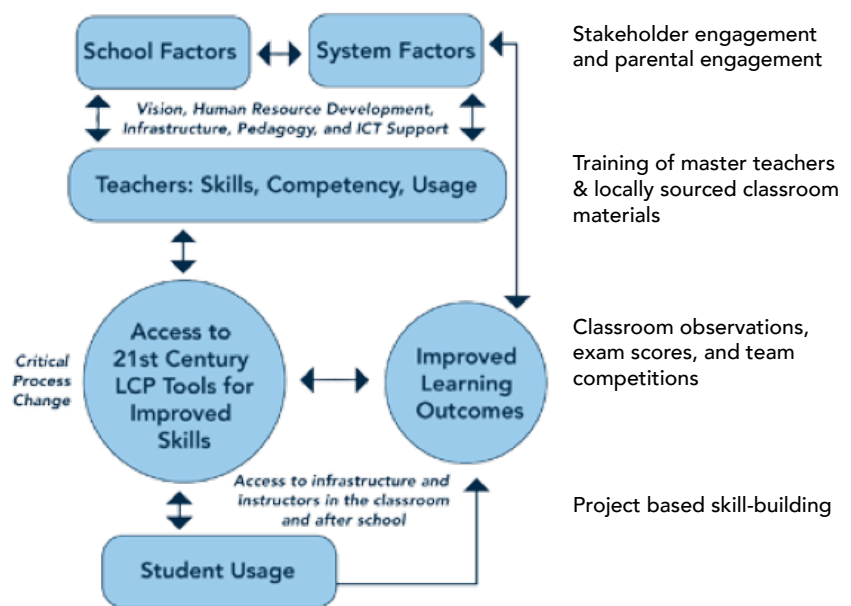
School Factors

System Factors

Vision, Human Resource Development, Infrastructure, Pedagogy, and ICT Support

Teachers: Skills, Competency, Usage

Critical Process Change

Access to 21st Century LCP Tools for Improved Skills

Improved Learning Outcomes

Access to infrastructure and instructors in the classroom and after school

Student Usage

Stakeholder engagement and parental engagement

Training of master teachers & locally sourced classroom materials

Classroom observations, exam scores, and team competitions

Project based skill-building